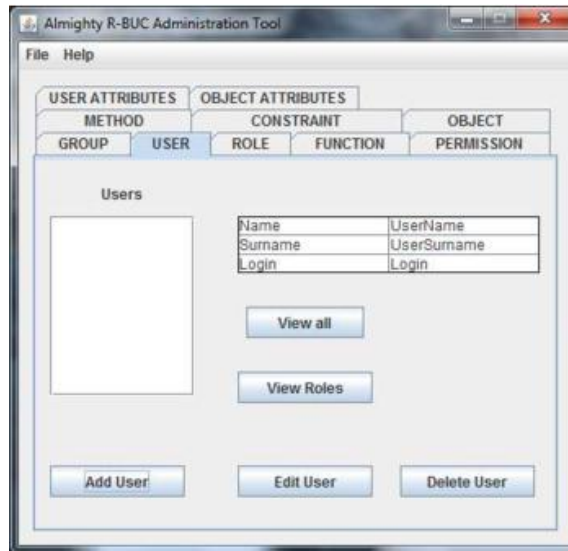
Almighty R-BUC Administration Tool

File Help

USER ATTRIBUTES OBJECT ATTRIBUTES
METHOD CONSTRAINT OBJECT
GROUP USER ROLE FUNCTION PERMISSION

Users

| Name | UserName |
|---|---|
| Surname | UserSurname |
| Login | Login |

View all

View Roles

Add User

Edit User

Delete User